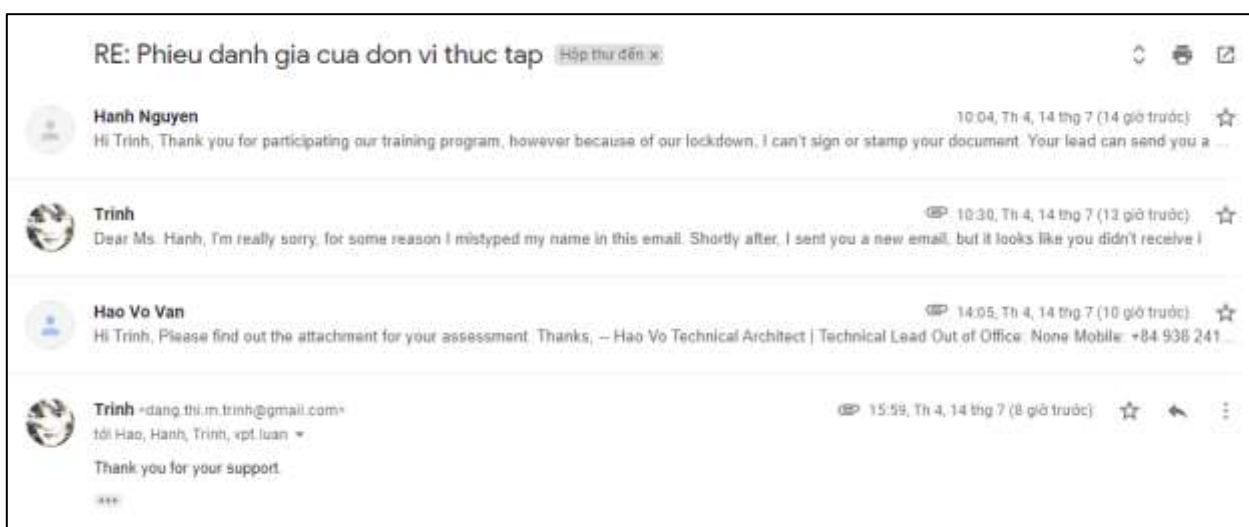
RE: Phieu danh gia cua don vi thuc tap Hộp thư đến ×

Hanh Nguyen
10:04, Th 4, 14 thg 7 (14 giờ trước)
Hi Trinh, Thank you for participating our training program, however because of our lockdown, I can't sign or stamp your document. Your lead can send you a ...

Trinh
10:30, Th 4, 14 thg 7 (13 giờ trước)
Dear Ms. Hanh, I'm really sorry, for some reason I mistyped my name in this email. Shortly after, I sent you a new email, but it looks like you didn't receive i

Hao Vo Van
14:05, Th 4, 14 thg 7 (10 giờ trước)
Hi Trinh, Please find out the attachment for your assessment. Thanks, -- Hao Vo Technical Architect | Technical Lead Out of Office: None Mobile: +84 938 241...

Trinh <dang.thi.m.trinh@gmail.com>
15:59, Th 4, 14 thg 7 (8 giờ trước)
tới Hao, Hanh, Trinh, vpt.luan

Thank you for your support.

...